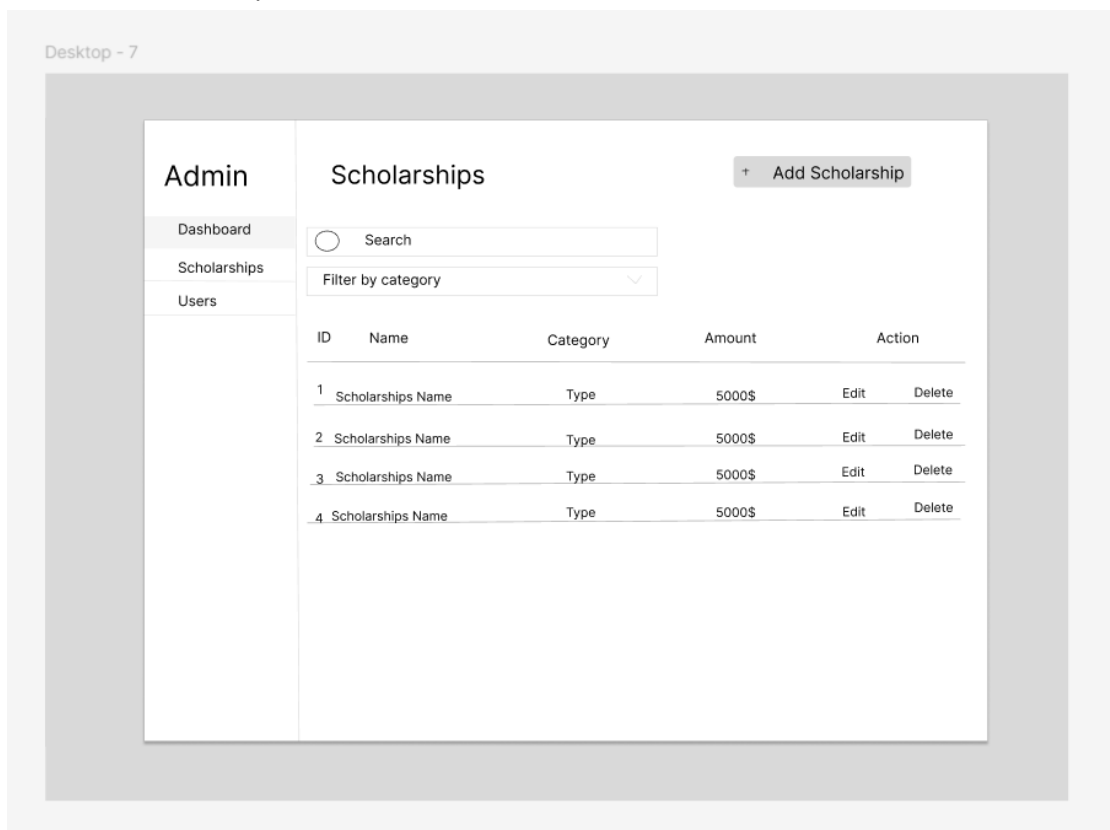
Desktop - 7

Admin

Dashboard

Scholarships

Users

Scholarships

+ Add Scholarship

Search

Filter by category

| ID | Name | Category | Amount | Action | |
|---|---|---|---|---|---|
| 1 | Scholarships Name | Type | 5000$ | Edit | Delete |
| 2 | Scholarships Name | Type | 5000$ | Edit | Delete |
| 3 | Scholarships Name | Type | 5000$ | Edit | Delete |
| 4 | Scholarships Name | Type | 5000$ | Edit | Delete |